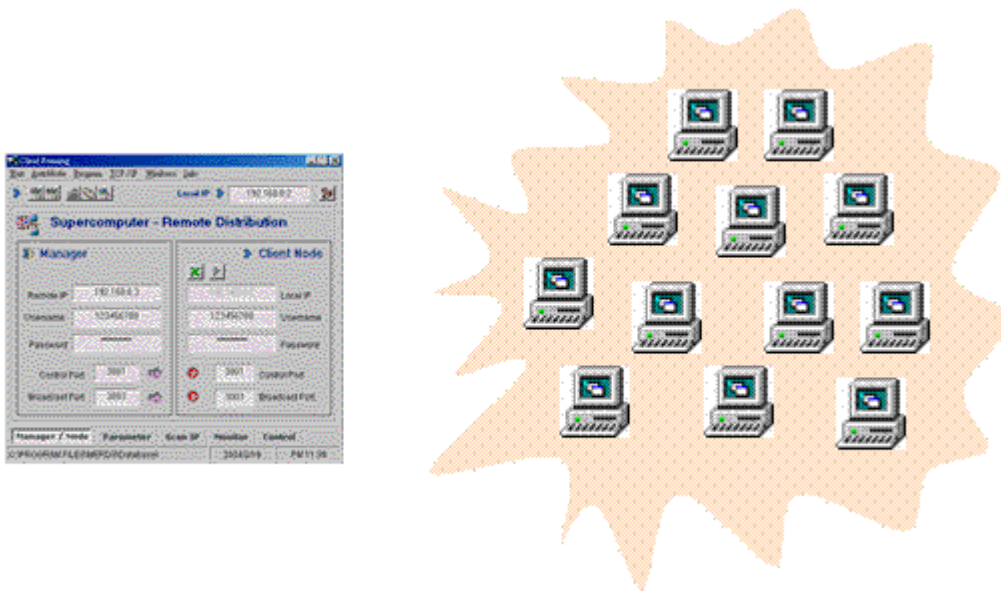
Client Freeway

Local IP 192.168.0.2

Supercomputer - Remote Distribution

Manager

Client Node

Remote IP 192.168.0.3

Local IP

Username 123456789

123456789 Username

Password

Password

Control Port 3001

3001 Control Port

Broadcast Port 3002

3001 Broadcast Port

Manager / Node

Parameter

Scan IP

Monitor

Control

C:\PROGRAM FILES\MPDP\Database\

2004/2/16

PM 11:39